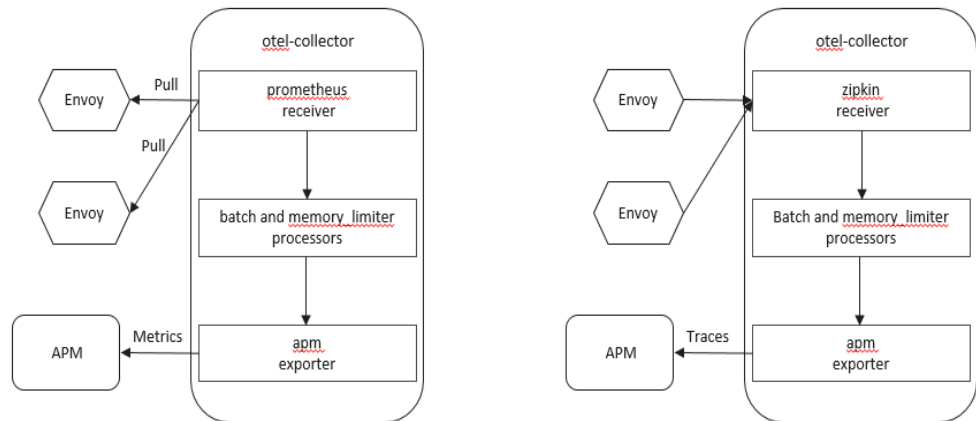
otel-collector

Envoy

Pull

prometheus receiver

Pull

Envoy

batch and memory_limiter processors

APM

Metrics

apm exporter

otel-collector

Envoy

zipkin receiver

Envoy

Batch and memory_limiter processors

APM

Traces

apm exporter